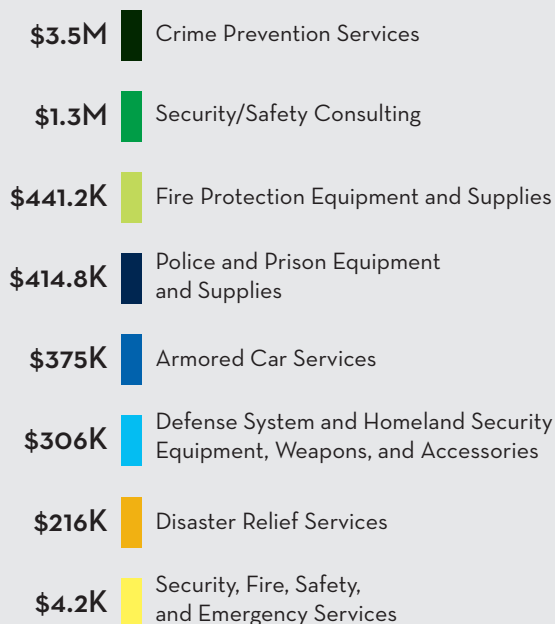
$3.5M Crime Prevention Services

$1.3M Security/Safety Consulting

$441.2K Fire Protection Equipment and Supplies

$414.8K Police and Prison Equipment and Supplies

$375K Armored Car Services

$306K Defense System and Homeland Security Equipment, Weapons, and Accessories

$216K Disaster Relief Services

$4.2K Security, Fire, Safety, and Emergency Services